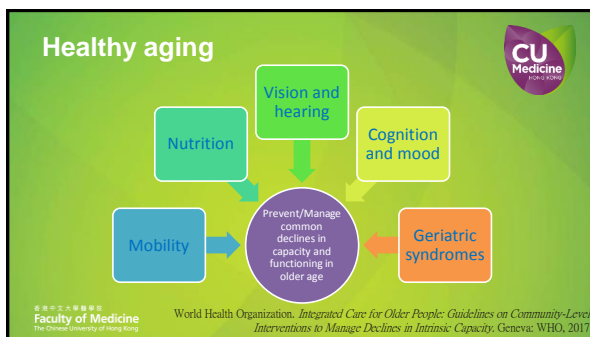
Healthy aging

CU Medicine HONG KONG

Vision and hearing

Nutrition

Cognition and mood

Prevent/Manage common declines in capacity and functioning in older age

Mobility

Geriatric syndromes

香港中文大學醫學院
Faculty of Medicine
The Chinese University of Hong Kong

World Health Organization. *Integrated Care for Older People: Guidelines on Community-Level Interventions to Manage Declines in Intrinsic Capacity*. Geneva: WHO, 2017